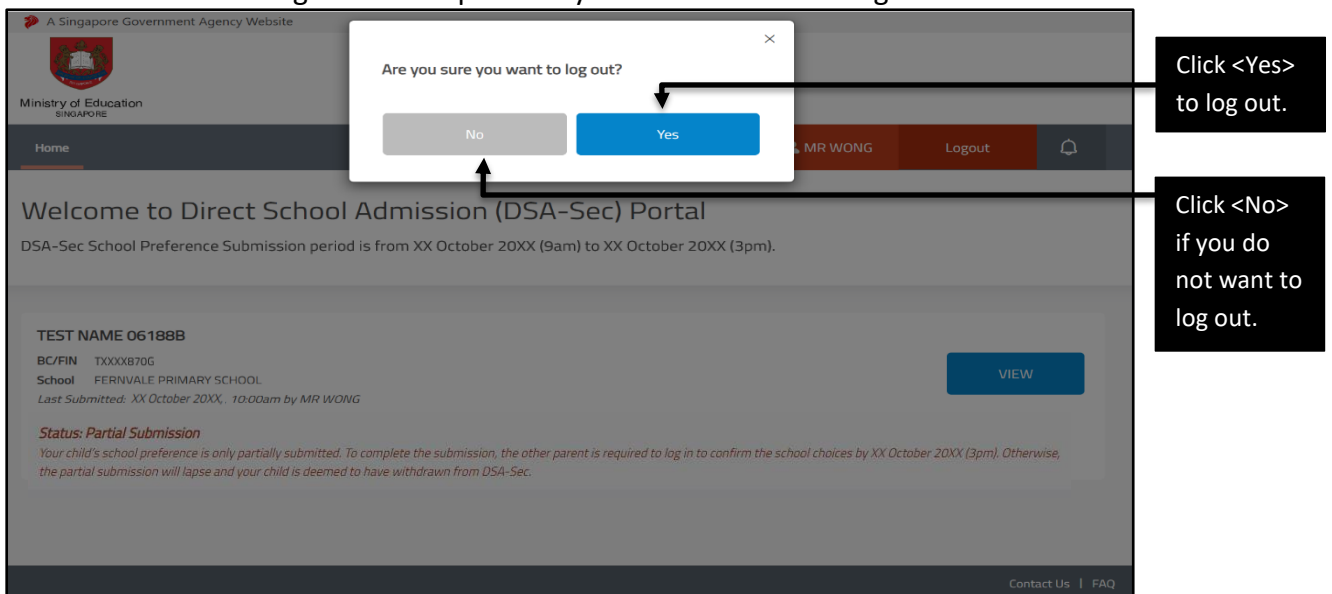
A Singapore Government Agency Website

Ministry of Education
SINGAPORE

Home

MR WONG

Logout

×

Are you sure you want to log out?

No

Yes

Click <Yes> to log out.

Click <No> if you do not want to log out.

Welcome to Direct School Admission (DSA-Sec) Portal

DSA-Sec School Preference Submission period is from XX October 20XX (9am) to XX October 20XX (3pm).

TEST NAME 06188B

BC/FIN TXXXX870G

School FERNVALE PRIMARY SCHOOL

Last Submitted: XX October 20XX, 10:00am by MR WONG

VIEW

Status: Partial Submission

Your child's school preference is only partially submitted. To complete the submission, the other parent is required to log in to confirm the school choices by XX October 20XX (3pm). Otherwise, the partial submission will lapse and your child is deemed to have withdrawn from DSA-Sec.

Contact Us | FAQ